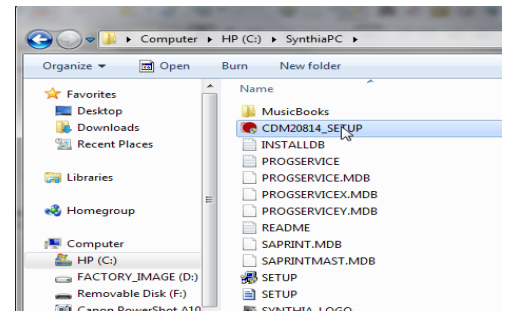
Computer ▸ HP (C:) ▸ SynthiaPC ▸

Organize ▾ Open Burn New folder

Favorites
Desktop
Downloads
Recent Places

Libraries

Homegroup

Computer
HP (C:)
FACTORY_IMAGE (D:)
Removable Disk (F:)
Canon PowerShot A10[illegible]

Name
MusicBooks
CDM20814_SETUP
INSTALLDB
PROGSERVICE
PROGSERVICE.MDB
PROGSERVICEX.MDB
PROGSERVICEY.MDB
README
SAPRINT.MDB
SAPRINTMAST.MDB
SETUP
SETUP
SYNTHIA_LOGO